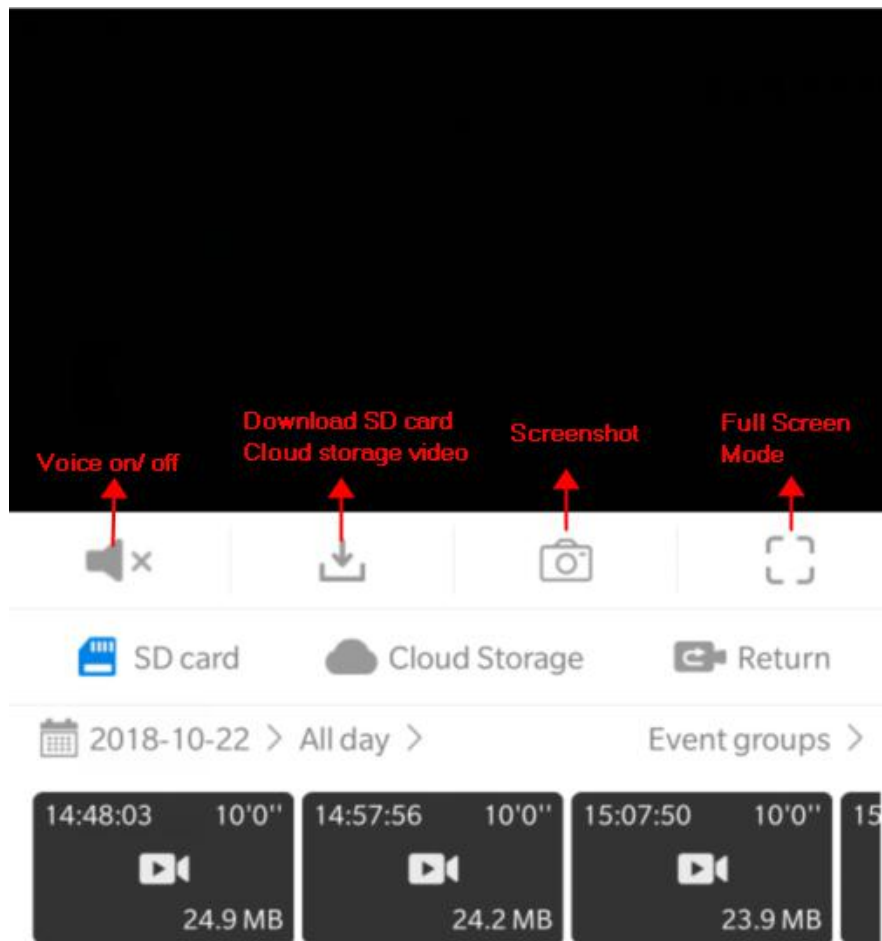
Voice on/ off

Download SD card
Cloud storage video

Screenshot

Full Screen
Mode

SD card Cloud Storage Return

2018-10-22 > All day > Event groups >

14:48:03 10'0''
24.9 MB

14:57:56 10'0''
24.2 MB

15:07:50 10'0''
23.9 MB

15